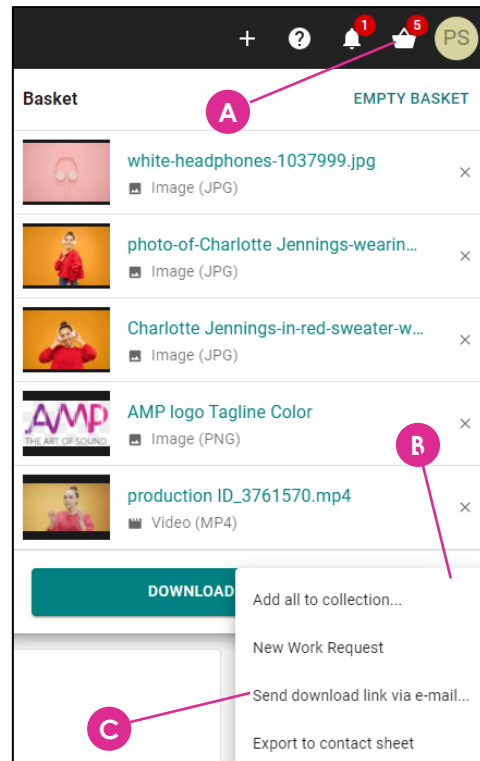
+ ? 1 5 PS

Basket
A
EMPTY BASKET

white-headphones-1037999.jpg
Image (JPG)
×

photo-of-Charlotte Jennings-wearin...
Image (JPG)
×

Charlotte Jennings-in-red-sweater-w...
Image (JPG)
×

AMP
THE ART OF SOUND
AMP logo Tagline Color
Image (PNG)
×

B

production ID_3761570.mp4
Video (MP4)
×

DOWNLOAD

Add all to collection...

New Work Request

Send download link via e-mail...

C

Export to contact sheet